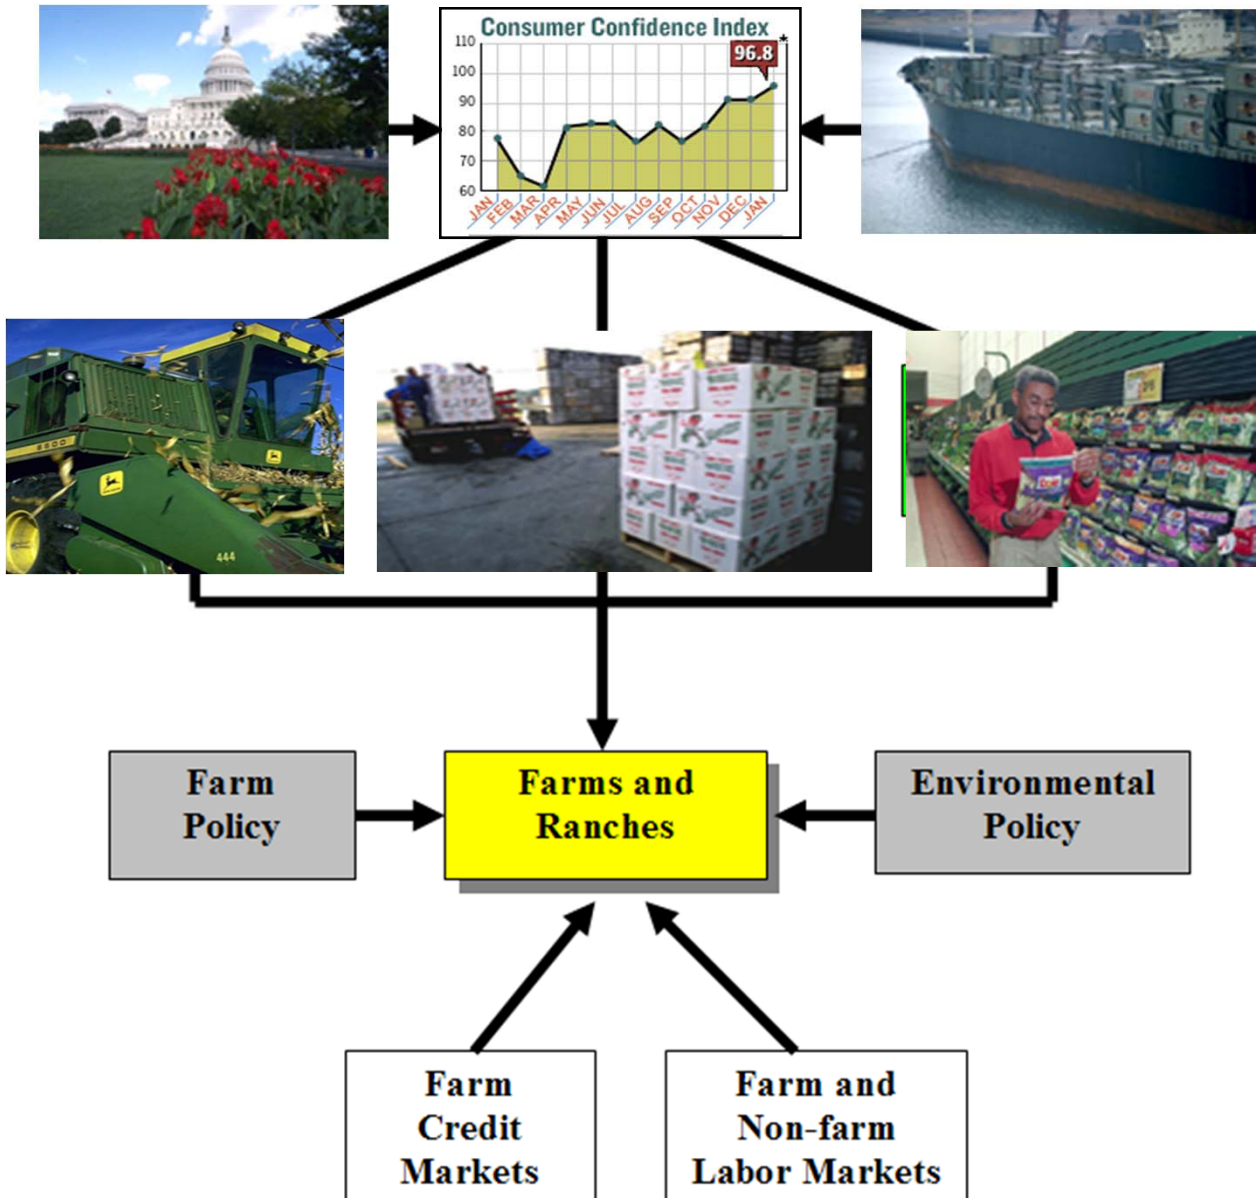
Consumer Confidence Index
110
100
90
80
70
60
96.8
*
JAN FEB MAR APR MAY JUN JUL AUG SEP OCT NOV DEC JAN

444

Farm Policy

Farms and Ranches

Environmental Policy

Farm Credit Markets

Farm and Non-farm Labor Markets